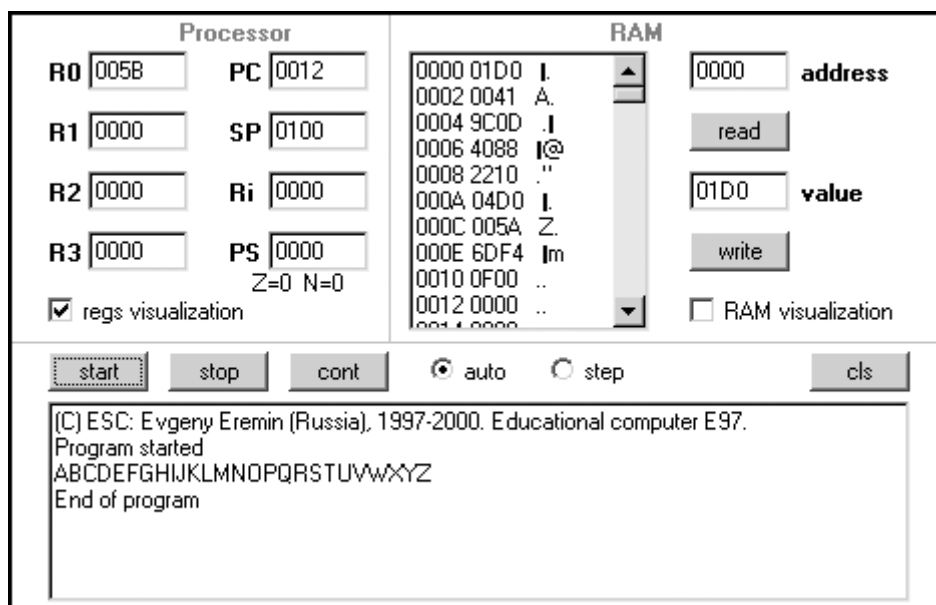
Processor

R0 005B PC 0012

R1 0000 SP 0100

R2 0000 Ri 0000

R3 0000 PS 0000

Z=0 N=0

regs visualization

RAM

| | | |
|---|---|---|
| 0000 | 01D0 | I. |
| 0002 | 0041 | A. |
| 0004 | 9C0D | .I |
| 0006 | 4088 | I@ |
| 0008 | 2210 | ." |
| 000A | 04D0 | I. |
| 000C | 005A | Z. |
| 000E | 6DF4 | Im |
| 0010 | 0F00 | .. |
| 0012 | 0000 | .. |

0000 address

read

01D0 value

write

RAM visualization

start stop cont auto step cls

(C) ESC: Evgeny Eremin (Russia), 1997-2000. Educational computer E97.
Program started
ABCDEFGHIJKLMNOPQRSTUVWXYZ
End of program